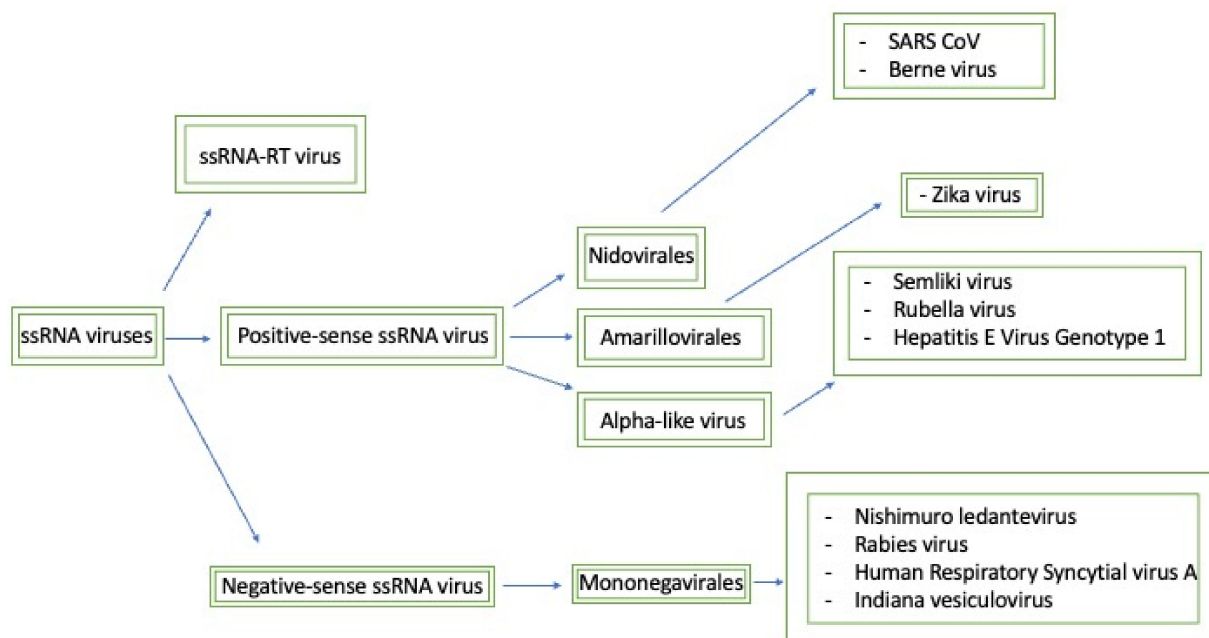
- SARS CoV
- Berne virus

ssRNA-RT virus

- Zika virus

Nidovirales

- Semliki virus
- Rubella virus
- Hepatitis E Virus Genotype 1

ssRNA viruses

Positive-sense ssRNA virus

Amarillovirales

Alpha-like virus

- Nishimuro ledantevirus
- Rabies virus
- Human Respiratory Syncytial virus A
- Indiana vesiculovirus

Negative-sense ssRNA virus

Mononegavirales